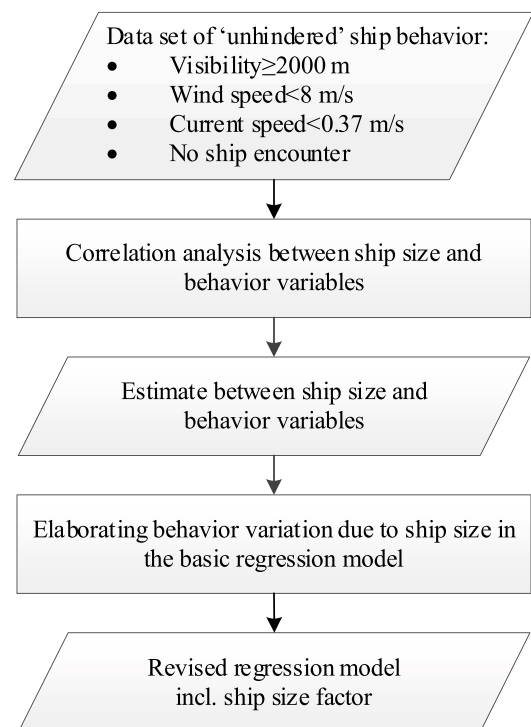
Data set of ‘unhindered’ ship behavior:
• Visibility≥2000 m
• Wind speed<8 m/s
• Current speed<0.37 m/s
• No ship encounter

Correlation analysis between ship size and behavior variables

Estimate between ship size and behavior variables

Elaborating behavior variation due to ship size in the basic regression model

Revised regression model incl. ship size factor